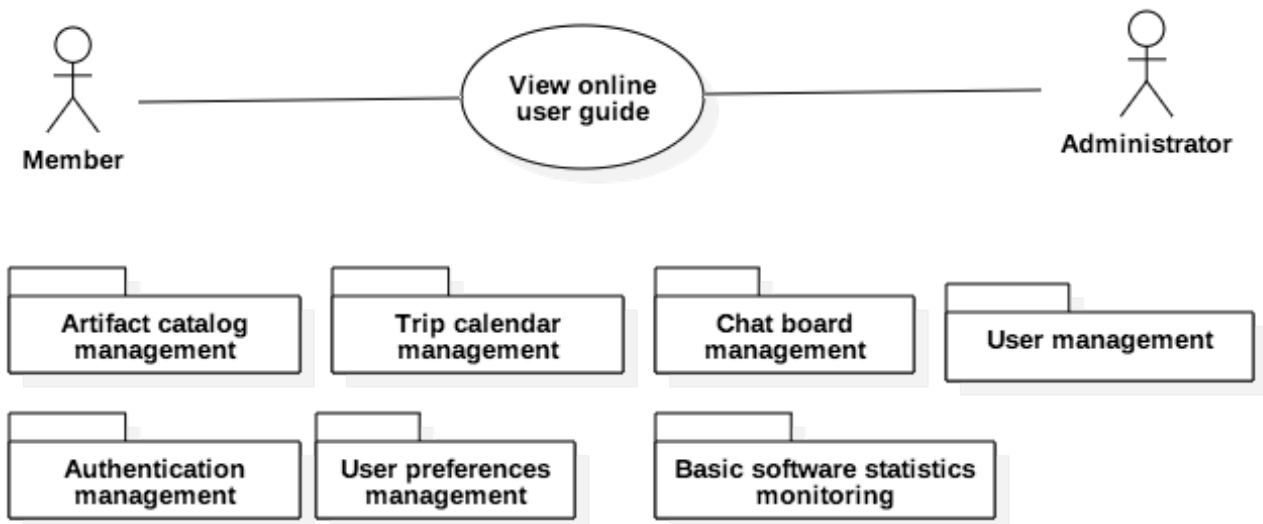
Member

View online user guide

Administrator

Artifact catalog management

Trip calendar management

Chat board management

User management

Authentication management

User preferences management

Basic software statistics monitoring